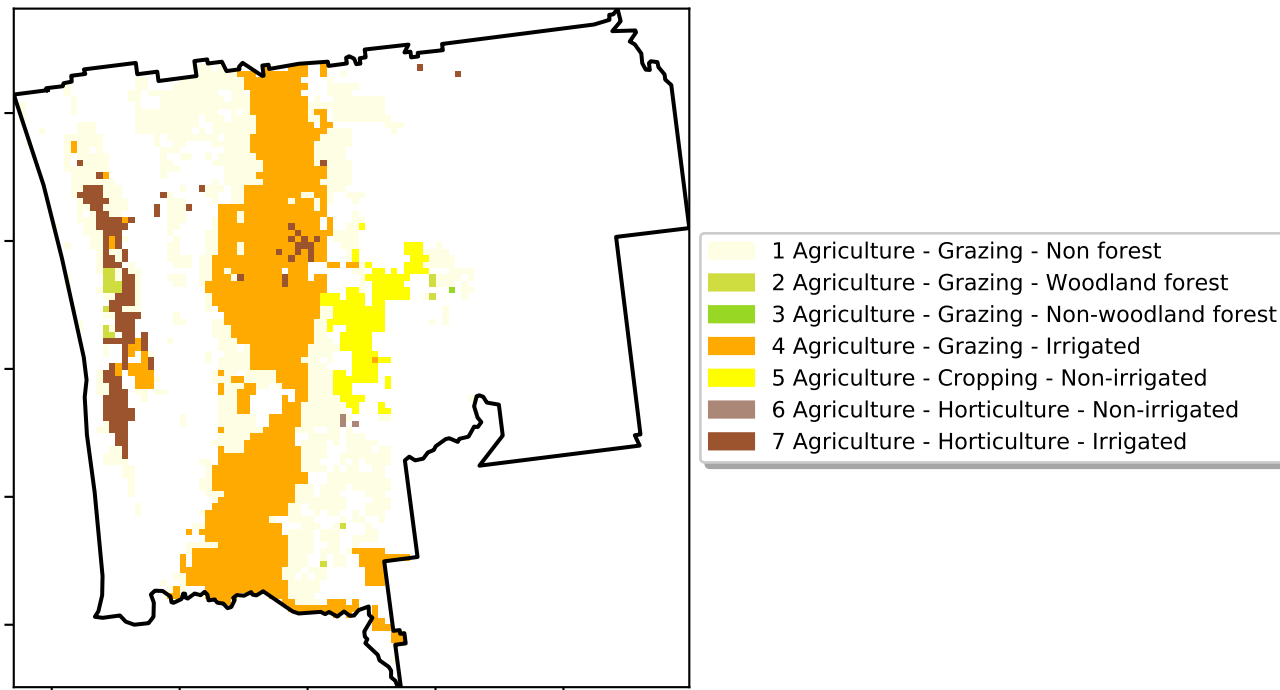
1 Agriculture - Grazing - Non forest
2 Agriculture - Grazing - Woodland forest
3 Agriculture - Grazing - Non-woodland forest
4 Agriculture - Grazing - Irrigated
5 Agriculture - Cropping - Non-irrigated
6 Agriculture - Horticulture - Non-irrigated
7 Agriculture - Horticulture - Irrigated